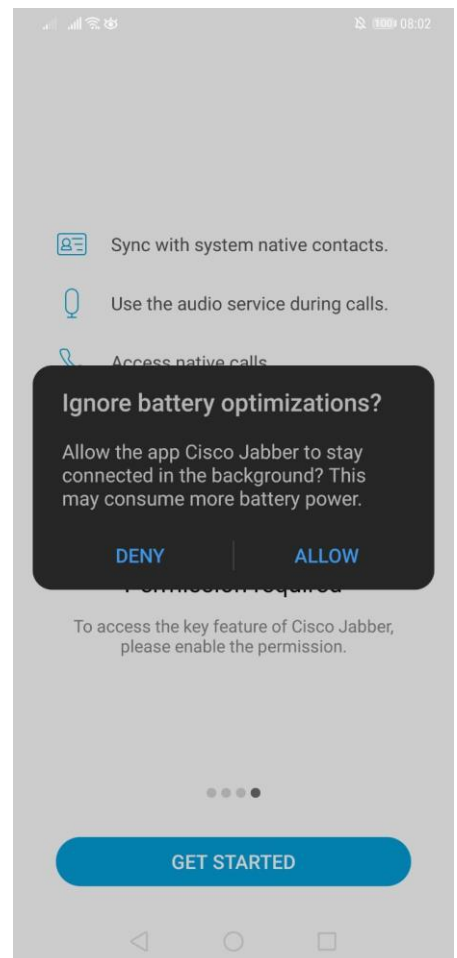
100 08:02

Sync with system native contacts.

Use the audio service during calls.

Access native calls

Ignore battery optimizations?

Allow the app Cisco Jabber to stay connected in the background? This may consume more battery power.

DENY

ALLOW

Permission required

To access the key feature of Cisco Jabber, please enable the permission.

GET STARTED